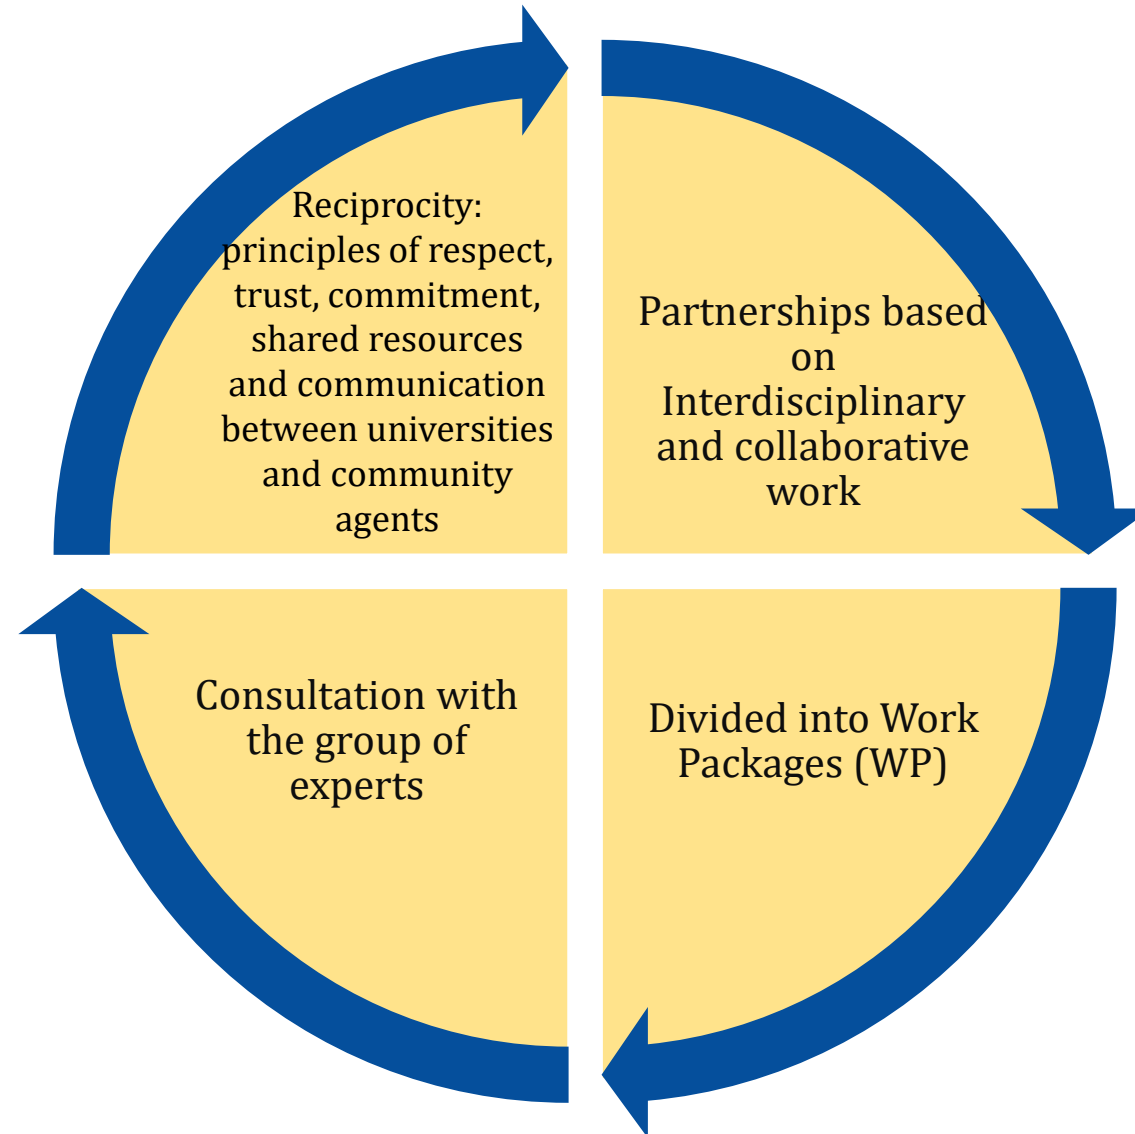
Reciprocity: principles of respect, trust, commitment, shared resources and communication between universities and community agents

Partnerships based on Interdisciplinary and collaborative work

Consultation with the group of experts

Divided into Work Packages (WP)